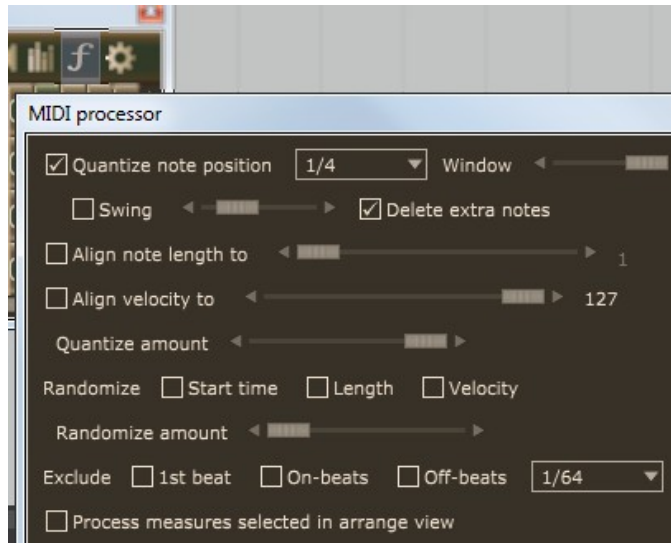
MIDI processor

☑ Quantize note position 1/4 Window

☐ Swing ☑ Delete extra notes

☐ Align note length to 1

☐ Align velocity to 127

Quantize amount

Randomize ☐ Start time ☐ Length ☐ Velocity

Randomize amount

Exclude ☐ 1st beat ☐ On-beats ☐ Off-beats 1/64

☐ Process measures selected in arrange view